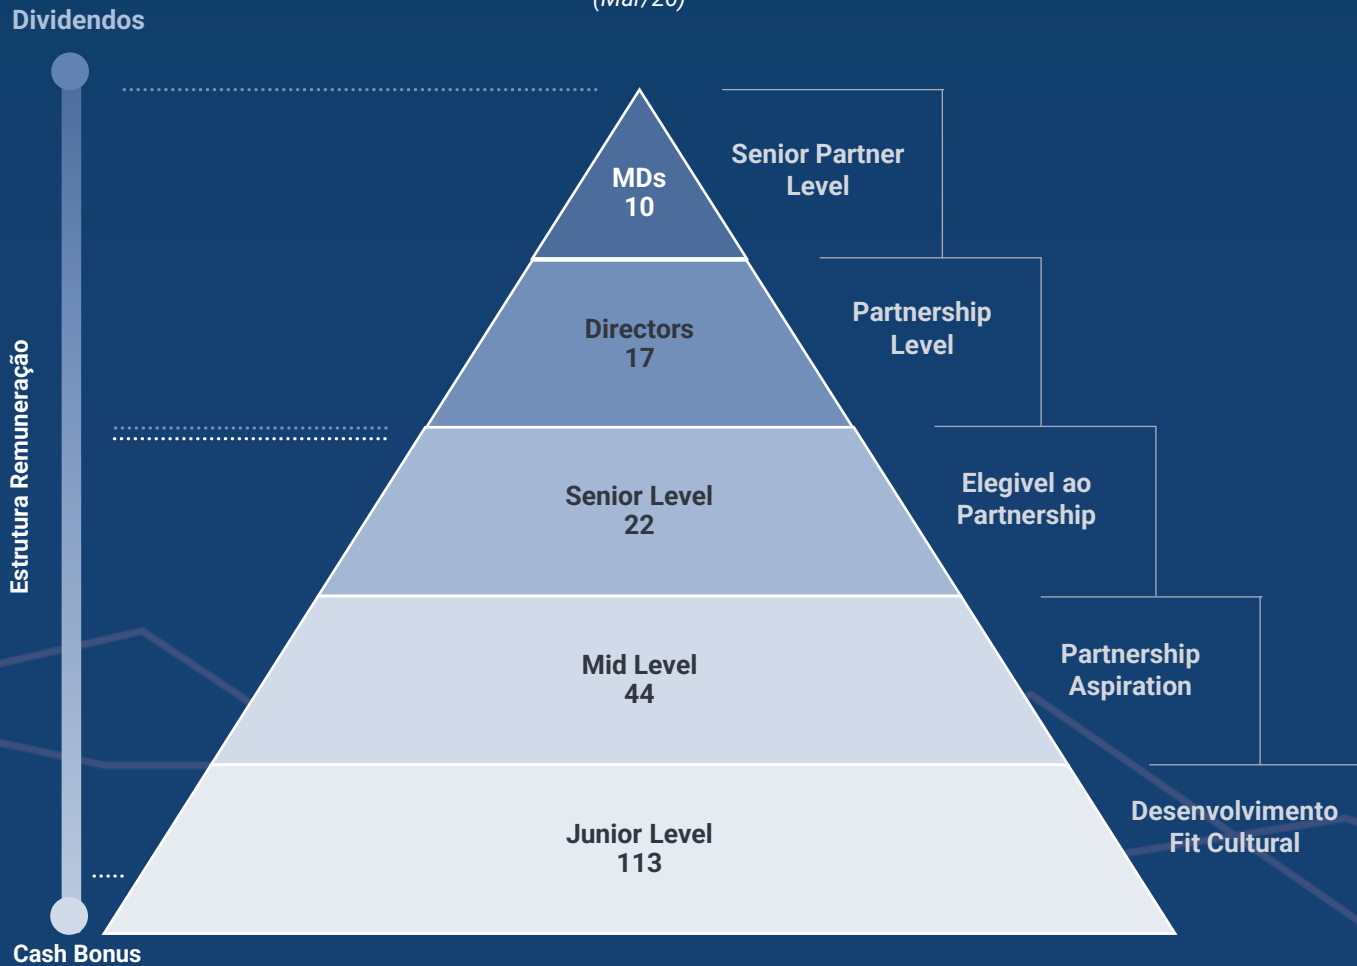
(Mar/20)

Dividendos

Estrutura Remuneração

Cash Bonus

MDs
10

Directors
17

Senior Level
22

Mid Level
44

Junior Level
113

Senior Partner Level

Partnership Level

Elegivel ao Partnership

Partnership Aspiration

Desenvolvimento Fit Cultural